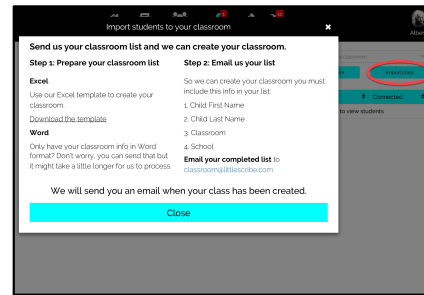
Import students to your classroom

Send us your classroom list and we can create your classroom.

Step 1: Prepare your classroom list

Excel

Use our Excel template to create your classroom.

Download the template

Word

Only have your classroom info in Word format? Don't worry, you can send that but it might take a little longer for us to process.

Step 2: Email us your list

So we can create your classroom you must include this info in your list:

1. Child First Name

2. Child Last Name

3. Classroom

4. School

Email your completed list to classroom@littlescribe.com

We will send you an email when your class has been created.

Close

Import class

Connected

to view students

Albe